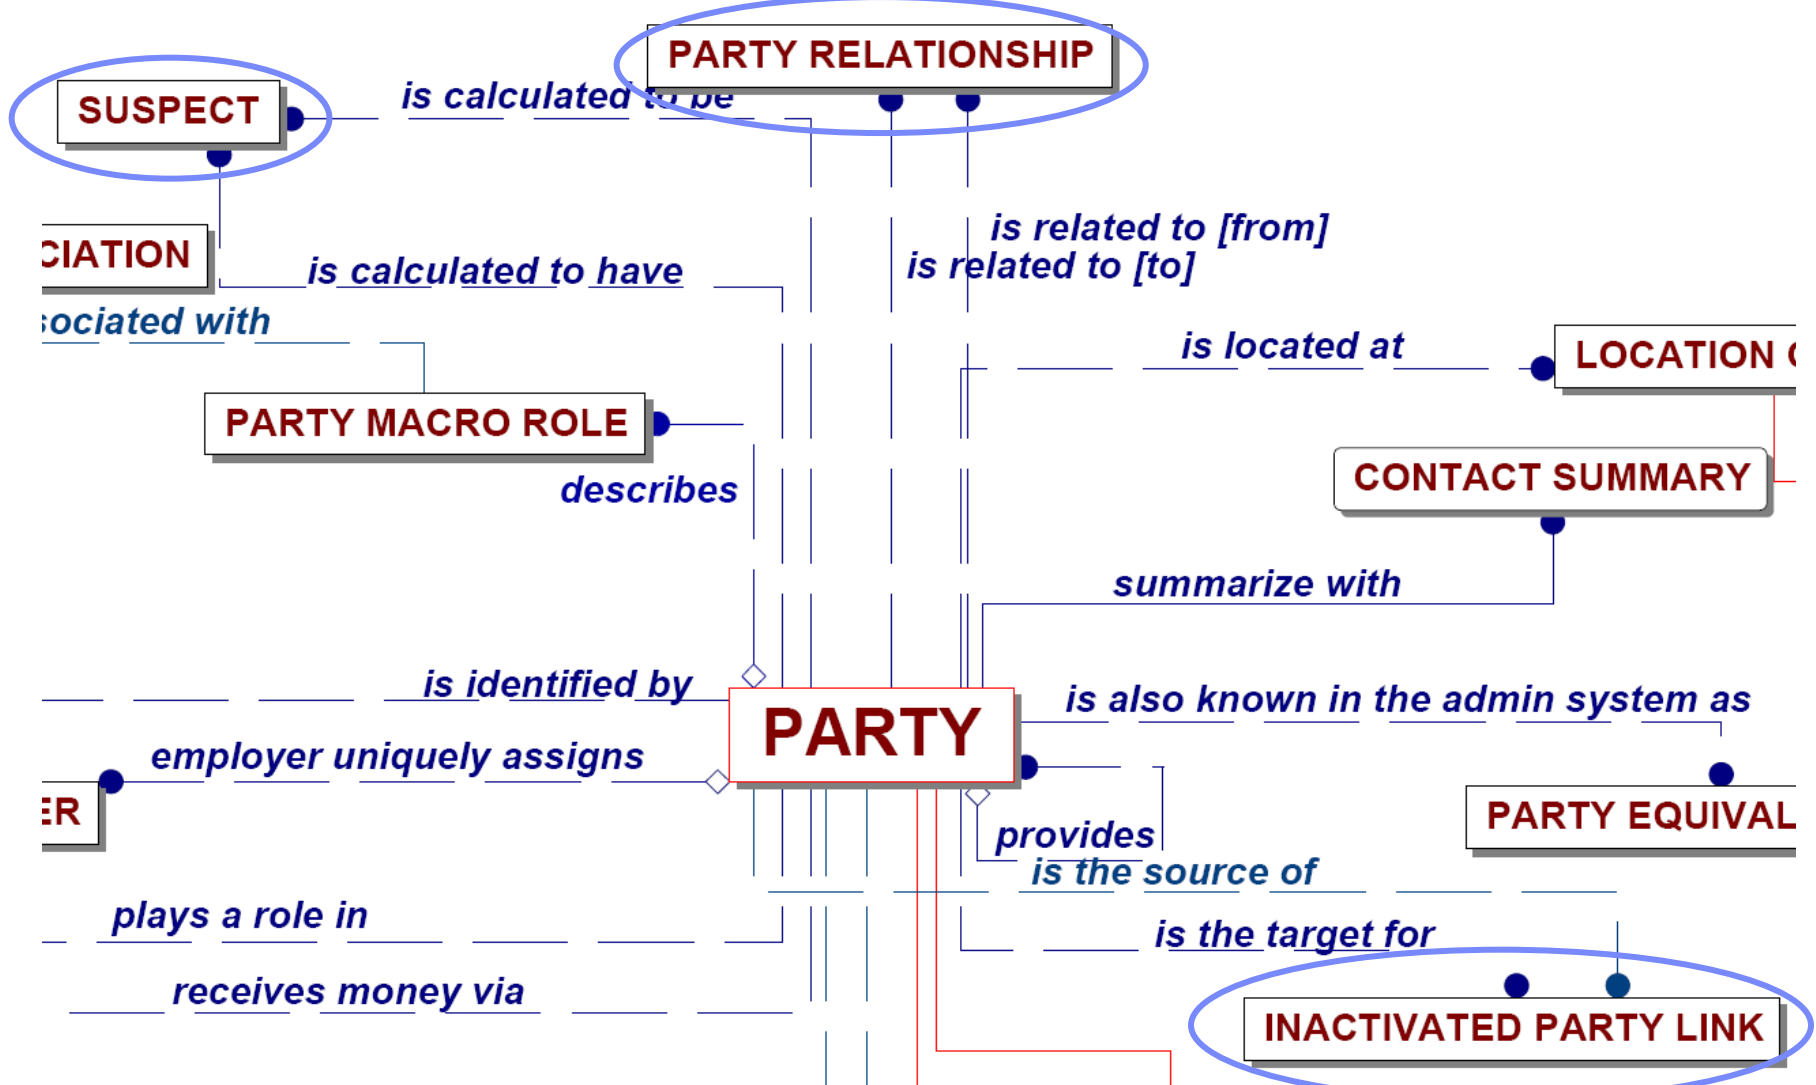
PARTY RELATIONSHIP

SUSPECT

is calculated to be

CIATION

is calculated to have

ociated with

is related to [from]
is related to [to]

is located at

LOCATION

PARTY MACRO ROLE

describes

CONTACT SUMMARY

summarize with

is identified by

PARTY

is also known in the admin system as

employer uniquely assigns

ER

provides
is the source of

PARTY EQUIVAL

plays a role in

is the target for

receives money via

INACTIVATED PARTY LINK